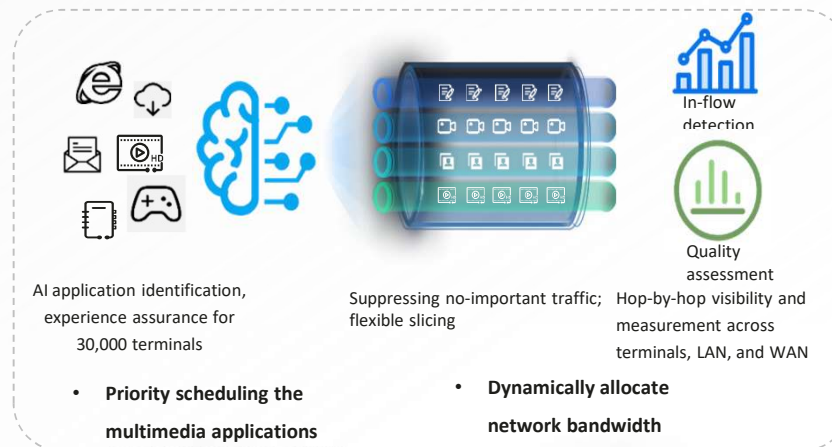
HD

In-flow detection

Quality assessment

AI application identification, experience assurance for 30,000 terminals

Suppressing no-important traffic; flexible slicing

Hop-by-hop visibility and measurement across terminals, LAN, and WAN

• Priority scheduling the multimedia applications

• Dynamically allocate network bandwidth